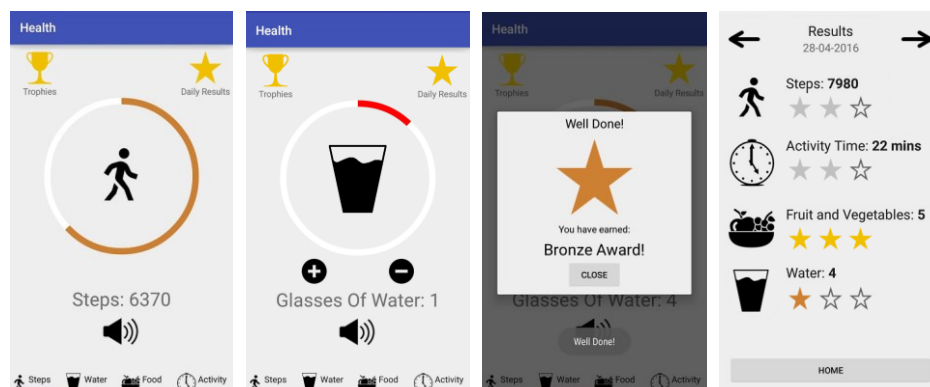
Health

Trophies

Daily Results

Steps: 6370

Steps Water Food Activity

Health

Trophies

Daily Results

Glasses Of Water: 1

Steps Water Food Activity

Health

Trophies

Daily Results

Well Done!

You have earned:

Bronze Award!

CLOSE

Glasses Of Water: 4

Well Done!

Steps Water Food Activity

Results
28-04-2016

Steps: 7980

Activity Time: 22 mins

Fruit and Vegetables: 5

Water: 4

HOME